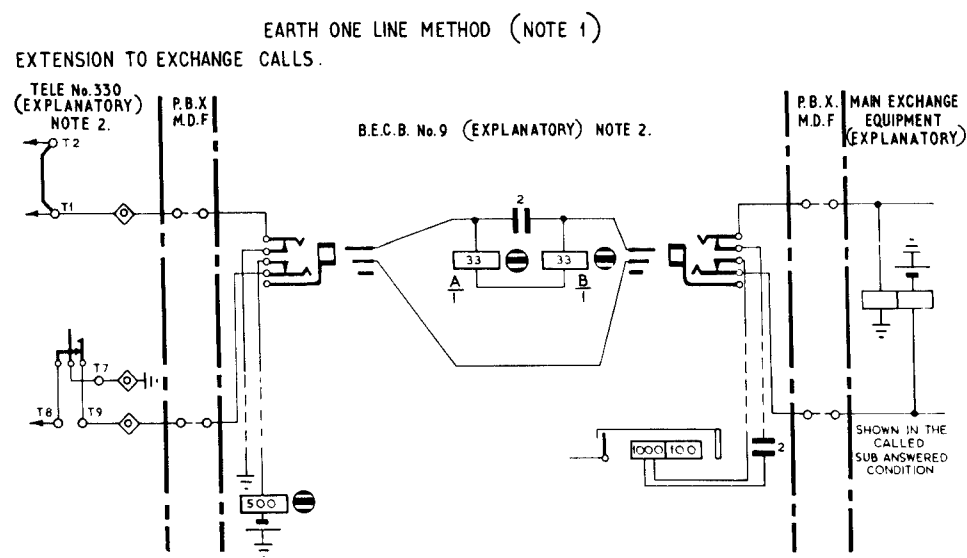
EARTH ONE LINE METHOD (NOTE 1)
EXTENSION TO EXCHANGE CALLS.

TELE No.330 (EXPLANATORY) NOTE 2.

P.B.X M.D.F

B.E.C.B. No.9 (EXPLANATORY) NOTE 2.

P.B.X. M.D.F

MAIN EXCHANGE EQUIPMENT (EXPLANATORY)

T2
T1
T7
T8
T9

2
33
33
$\frac{A}{1}$
$\frac{B}{1}$

500

1000
100
2

SHOWN IN THE CALLED SUB ANSWERED CONDITION